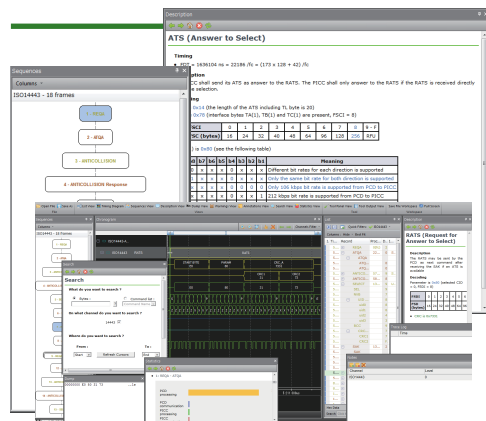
Description

ATS (Answer to Select)

Timing

FDT = 1636104 ns = 22186 /fc = (173 × 128 + 42) /fc

ation

C shall send its ATS as answer to the RATS. The PICC shall only answer to the RATS if the RATS is received directly e selection.

ing

0x14 (the length of the ATS including TL byte is 20)

0x78 (interface bytes TA(1), TB(1) and TC(1) are present, FSCI = 8)

| SCI | 0 | 1 | 2 | 3 | 4 | 5 | 6 | 7 | 8 | 9 - F |
|---|---|---|---|---|---|---|---|---|---|---|
| SC (bytes) | 16 | 24 | 32 | 40 | 48 | 64 | 96 | 128 | 256 | RFU |

) is 0x80 (see the following table)

| b8 | b7 | b6 | b5 | b4 | b3 | b2 | b1 | Meaning |
|---|---|---|---|---|---|---|---|---|
| 0 | x | x | x | 0 | x | x | x | Different bit rate for each direction is supported |
| 1 | x | x | x | 0 | x | x | x | Only the same bit rate for both direction is supported |
| x | x | x | 1 | 0 | x | x | x | Only 106 kbps bit rate is supported from PCD to PICC |
| x | x | x | x | 0 | x | x | x | 212 kbps bit rate is supported from PCD to PICC |

Sequences

Columns

ISO14443 - 18 frames

1 - REQA

2 - ATQA

3 - ANTICOLLISION

4 - ANTICOLLISION Response

Search

What do you want to search ?

Bytes

Command Set

So what channel do you want to search ?

Where do you want to search ?

From :

To :

Start

Refresh Cursors

End

Oscilloscope

ISO14443 A

RATS

RATS (Request for Answer to Select)

Description

The RATS may be sent by the PCD as next command after receiving the SAK if an ATS is available.

Decoding

Parameter is 0x80 (selected CID = 0, FSDI = 8)

Channel

Level

ISO14443

0

Timing

REQA - ATQA

PCD processing

PICC communication

PCD processing

PICC